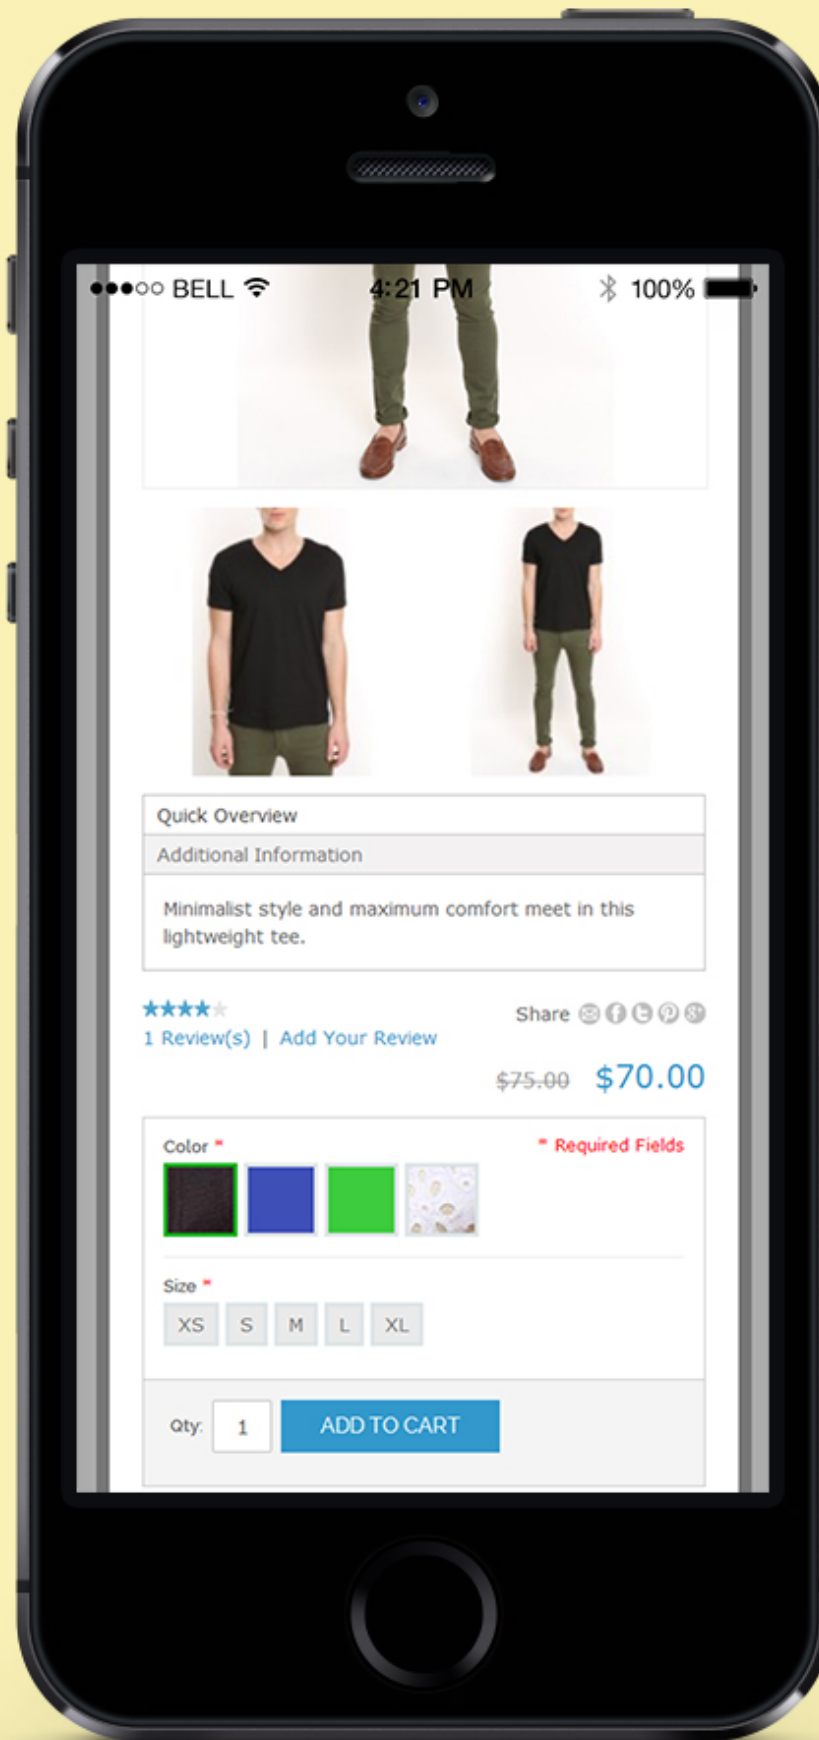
●●●○○ BELL 4:21 PM 100%

Quick Overview

Additional Information

Minimalist style and maximum comfort meet in this lightweight tee.

1 Review(s) | Add Your Review

Share

~~$75.00~~ $70.00

Color *

* Required Fields

Size *

XS S M L XL

Qty: 1 ADD TO CART